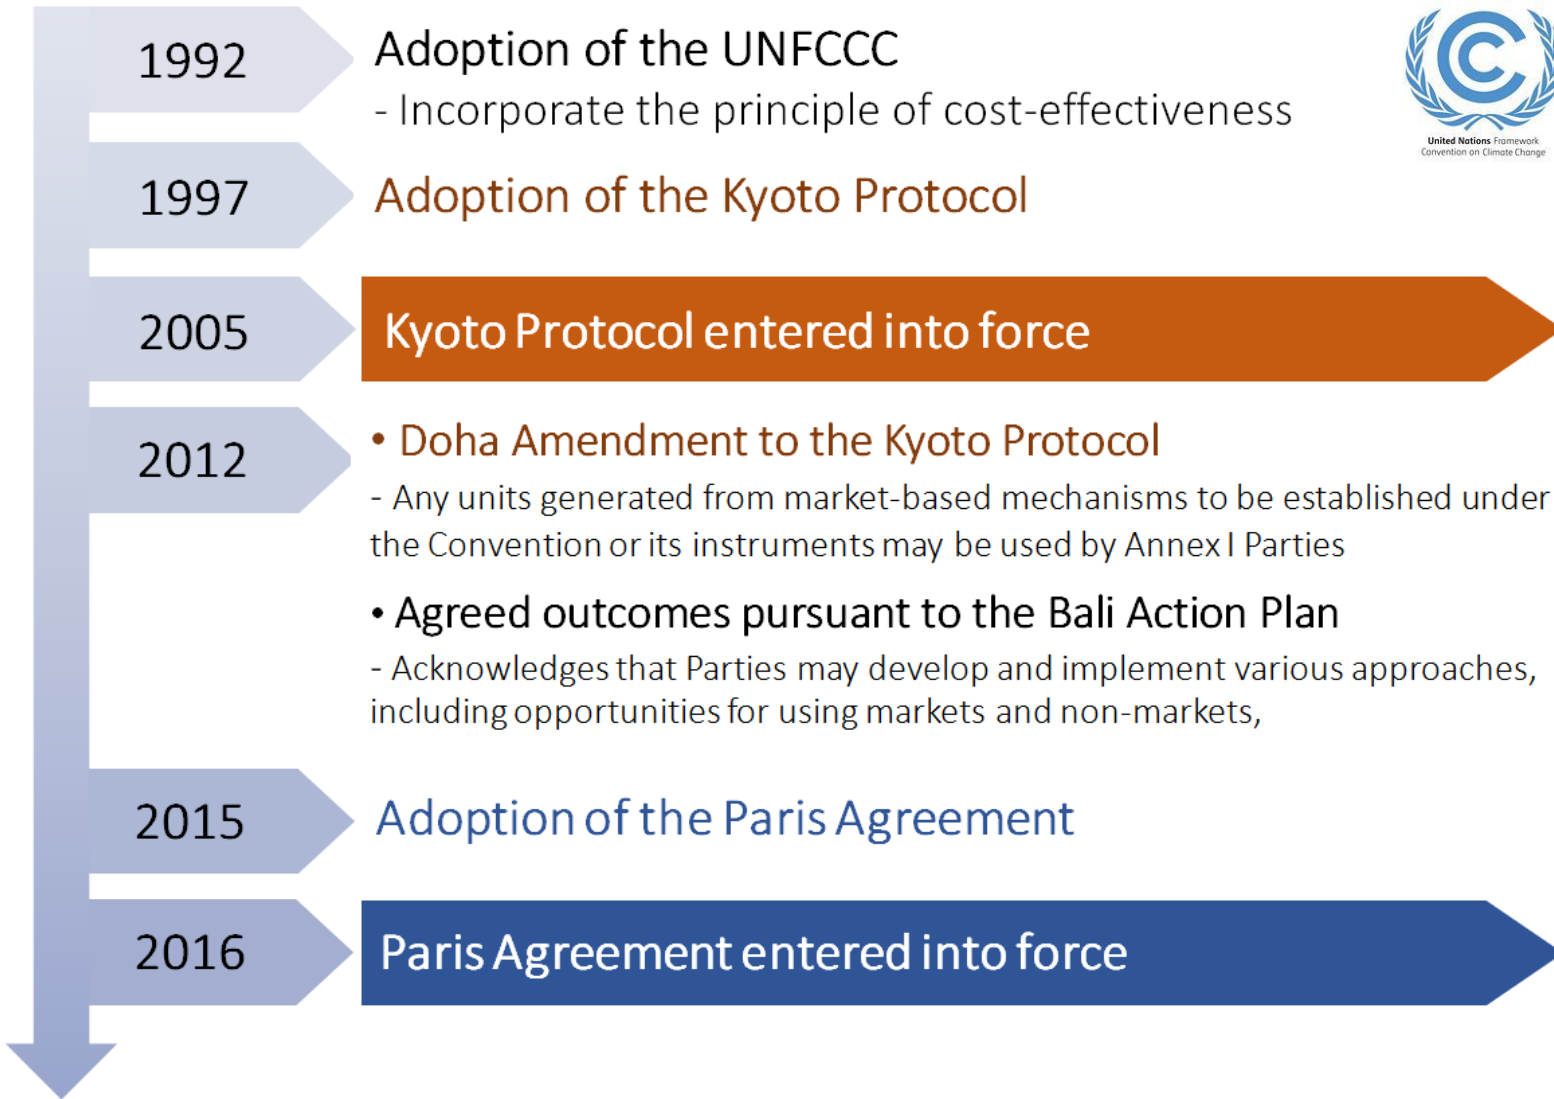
1992

Adoption of the UNFCCC

- Incorporate the principle of cost-effectiveness

United Nations Framework Convention on Climate Change

1997

Adoption of the Kyoto Protocol

2005

Kyoto Protocol entered into force

2012

• Doha Amendment to the Kyoto Protocol

- Any units generated from market-based mechanisms to be established under the Convention or its instruments may be used by Annex I Parties

• Agreed outcomes pursuant to the Bali Action Plan

- Acknowledges that Parties may develop and implement various approaches, including opportunities for using markets and non-markets,

2015

Adoption of the Paris Agreement

2016

Paris Agreement entered into force